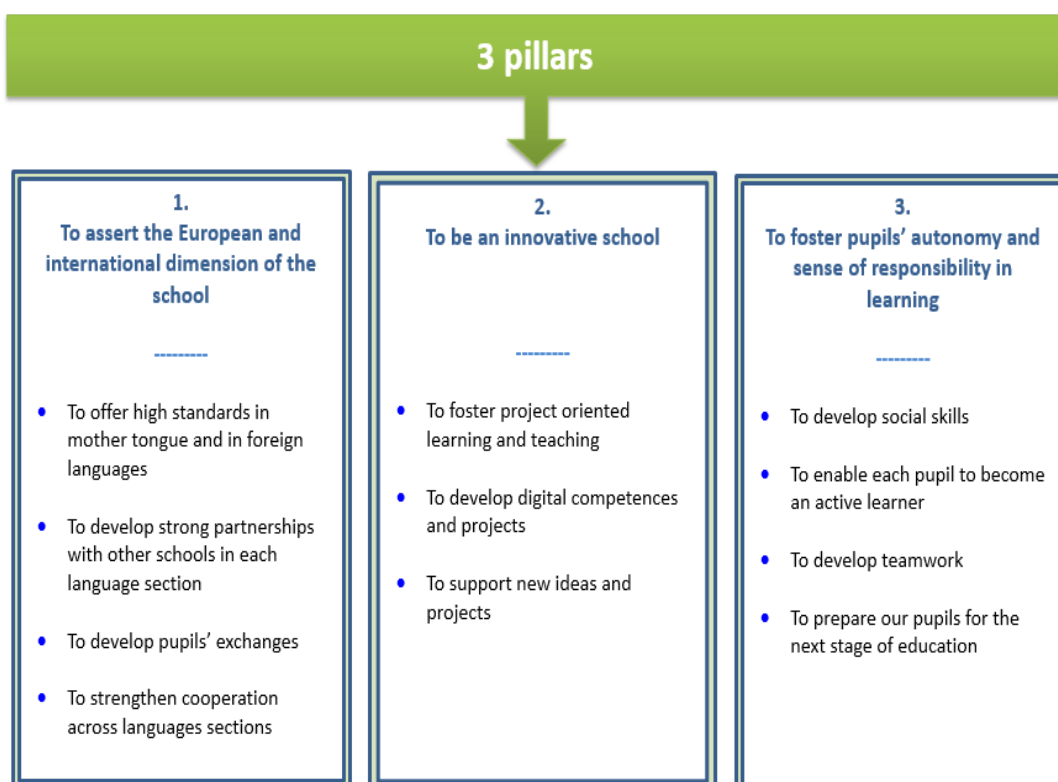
3 pillars

1.
To assert the European and international dimension of the school

---------

- To offer high standards in mother tongue and in foreign languages
- To develop strong partnerships with other schools in each language section
- To develop pupils' exchanges
- To strengthen cooperation across languages sections

2.
To be an innovative school

---------

- To foster project oriented learning and teaching
- To develop digital competences and projects
- To support new ideas and projects

3.
To foster pupils' autonomy and sense of responsibility in learning

---------

- To develop social skills
- To enable each pupil to become an active learner
- To develop teamwork
- To prepare our pupils for the next stage of education